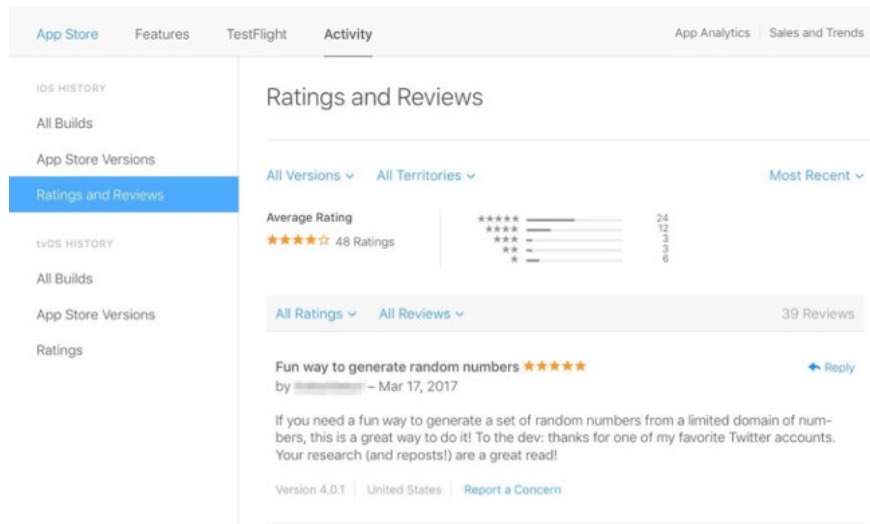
App Store Features TestFlight Activity

App Analytics | Sales and Trends

iOS HISTORY

All Builds

App Store Versions

Ratings and Reviews

tvOS HISTORY

All Builds

App Store Versions

Ratings

Ratings and Reviews

All Versions ⌄ All Territories ⌄

Most Recent ⌄

Average Rating

★★★★☆ 48 Ratings

★★★★★ 24
★★★★ 12
★★★ 3
★★ 3
★ 6

All Ratings ⌄ All Reviews ⌄

39 Reviews

Fun way to generate random numbers ★★★★★

by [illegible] – Mar 17, 2017

Reply

If you need a fun way to generate a set of random numbers from a limited domain of numbers, this is a great way to do it! To the dev: thanks for one of my favorite Twitter accounts. Your research (and reposts!) are a great read!

Version 4.0.1 | United States | Report a Concern